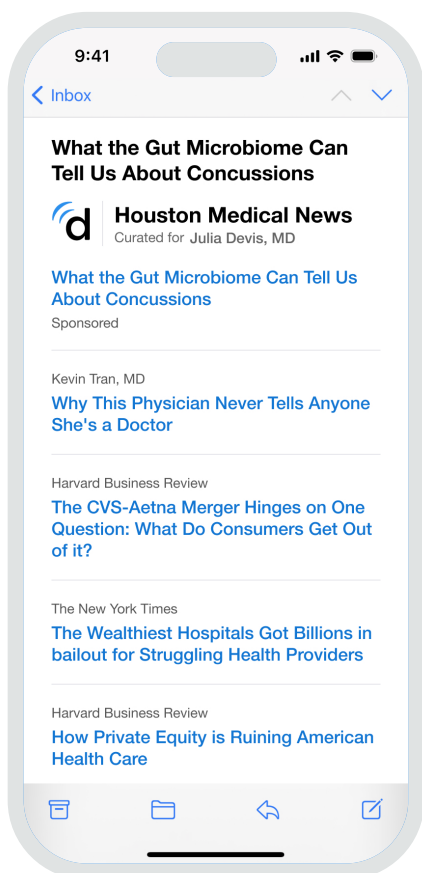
9:41

Inbox

What the Gut Microbiome Can Tell Us About Concussions

d Houston Medical News
Curated for Julia Devis, MD

What the Gut Microbiome Can Tell Us About Concussions
Sponsored

Kevin Tran, MD
Why This Physician Never Tells Anyone She's a Doctor

Harvard Business Review
The CVS-Aetna Merger Hinges on One Question: What Do Consumers Get Out of it?

The New York Times
The Wealthiest Hospitals Got Billions in bailout for Struggling Health Providers

Harvard Business Review
How Private Equity is Ruining American Health Care